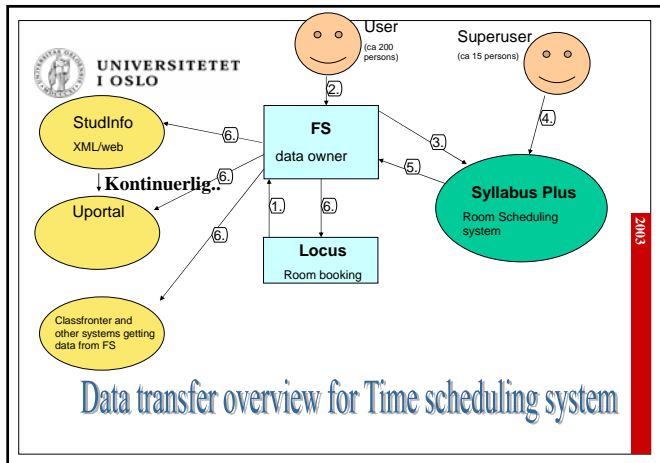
UNIVERSITETET I OSLO

User
(ca 200 persons)

Superuser
(ca 15 persons)

2.

4.

StudInfo
XML/web

6.

FS
data owner

3.

5.

Syllabus Plus
Room Scheduling system

Kontinuerlig..

6.

Uportal

6.

1.

6.

Locus
Room booking

Classfronter and other systems getting data from FS

2003

Data transfer overview for Time scheduling system